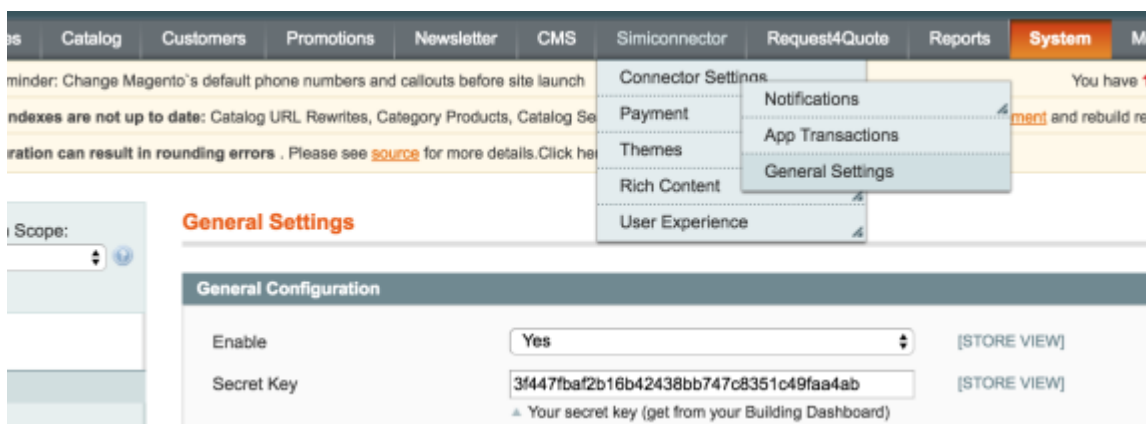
es Catalog Customers Promotions Newsletter CMS Simiconnector Request4Quote Reports System M

minder: Change Magento`s default phone numbers and callouts before site launch

Connector Settings
Payment
Themes
Rich Content
User Experience

Notifications
App Transactions
General Settings

You have

ndexes are not up to date: Catalog URL Rewrites, Category Products, Catalog Se

ment and rebuild re

ration can result in rounding errors . Please see source for more details.Click he

Scope:

General Settings

General Configuration

Enable Yes [STORE VIEW]

Secret Key 3f447fbaf2b16b42438bb747c8351c49faa4ab [STORE VIEW]

Your secret key (get from your Building Dashboard)